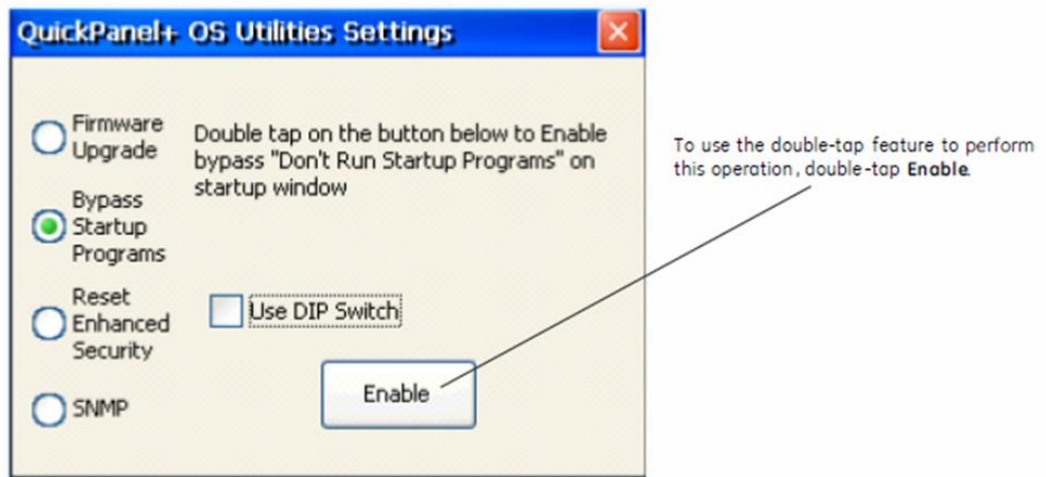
QuickPanel+ OS Utilities Settings

Firmware Upgrade

Bypass Startup Programs

Reset Enhanced Security

SNMP

Double tap on the button below to Enable bypass "Don't Run Startup Programs" on startup window

Use DIP Switch

Enable

To use the double-tap feature to perform this operation, double-tap **Enable**.